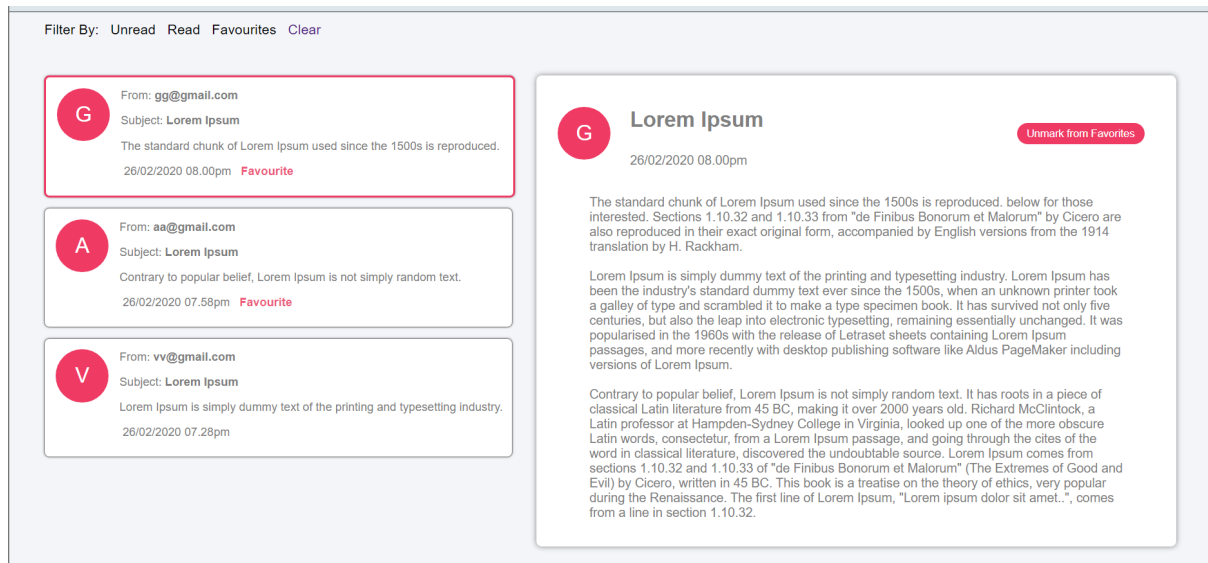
Filter By: Unread Read Favourites Clear

G
From: gg@gmail.com
Subject: Lorem Ipsum
The standard chunk of Lorem Ipsum used since the 1500s is reproduced.
26/02/2020 08.00pm Favourite

A
From: aa@gmail.com
Subject: Lorem Ipsum
Contrary to popular belief, Lorem Ipsum is not simply random text.
26/02/2020 07.58pm Favourite

V
From: vv@gmail.com
Subject: Lorem Ipsum
Lorem Ipsum is simply dummy text of the printing and typesetting industry.
26/02/2020 07.28pm

G
Lorem Ipsum
Unmark from Favorites
26/02/2020 08.00pm

The standard chunk of Lorem Ipsum used since the 1500s is reproduced. below for those interested. Sections 1.10.32 and 1.10.33 from "de Finibus Bonorum et Malorum" by Cicero are also reproduced in their exact original form, accompanied by English versions from the 1914 translation by H. Rackham.

Lorem Ipsum is simply dummy text of the printing and typesetting industry. Lorem Ipsum has been the industry's standard dummy text ever since the 1500s, when an unknown printer took a galley of type and scrambled it to make a type specimen book. It has survived not only five centuries, but also the leap into electronic typesetting, remaining essentially unchanged. It was popularised in the 1960s with the release of Letraset sheets containing Lorem Ipsum passages, and more recently with desktop publishing software like Aldus PageMaker including versions of Lorem Ipsum.

Contrary to popular belief, Lorem Ipsum is not simply random text. It has roots in a piece of classical Latin literature from 45 BC, making it over 2000 years old. Richard McClintock, a Latin professor at Hampden-Sydney College in Virginia, looked up one of the more obscure Latin words, consectetur, from a Lorem Ipsum passage, and going through the cites of the word in classical literature, discovered the undoubtable source. Lorem Ipsum comes from sections 1.10.32 and 1.10.33 of "de Finibus Bonorum et Malorum" (The Extremes of Good and Evil) by Cicero, written in 45 BC. This book is a treatise on the theory of ethics, very popular during the Renaissance. The first line of Lorem Ipsum, "Lorem ipsum dolor sit amet..", comes from a line in section 1.10.32.